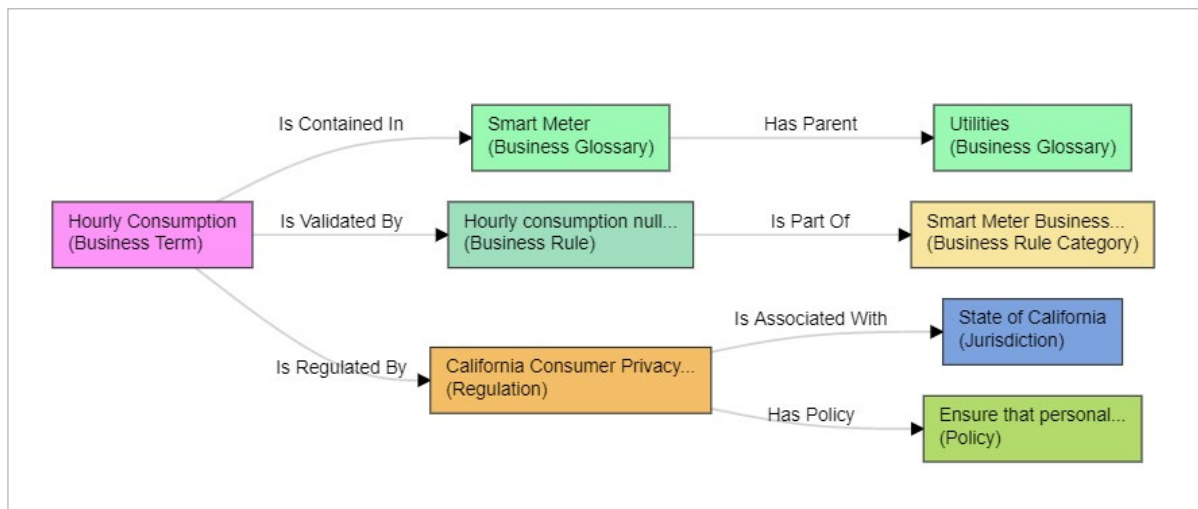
Is Contained In

Smart Meter
(Business Glossary)

Has Parent

Utilities
(Business Glossary)

Hourly Consumption
(Business Term)

Is Validated By

Hourly consumption null...
(Business Rule)

Is Part Of

Smart Meter Business...
(Business Rule Category)

Is Associated With

State of California
(Jurisdiction)

Is Regulated By

California Consumer Privacy...
(Regulation)

Has Policy

Ensure that personal...
(Policy)